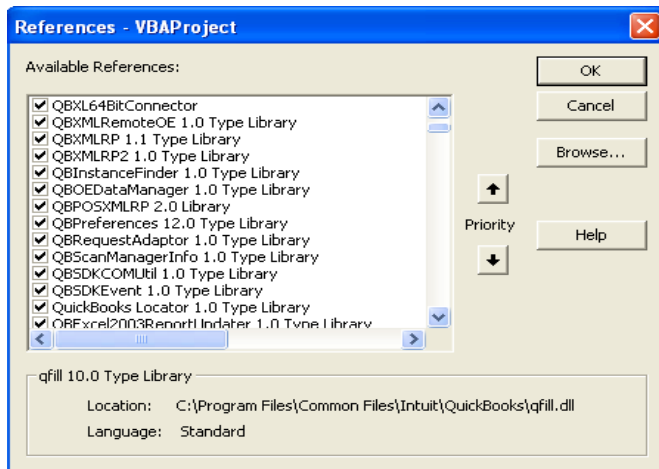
References - VBAProject

Available References:

QBXL64BitConnector
QBXMLRemoteOE 1.0 Type Library
QBXMLRP 1.1 Type Library
QBXMLRP2 1.0 Type Library
QBInstanceFinder 1.0 Type Library
QBOEDataManager 1.0 Type Library
QBPOSXMLRP 2.0 Library
QBPreferences 12.0 Type Library
QBRequestAdaptor 1.0 Type Library
QBScanManagerInfo 1.0 Type Library
QBSDKCOMUtil 1.0 Type Library
QBSDKEvent 1.0 Type Library
QuickBooks Locator 1.0 Type Library
QBExcel2003ReportUpdater 1.0 Type Library

OK
Cancel
Browse...
Priority
Help

qfill 10.0 Type Library

Location: C:\Program Files\Common Files\Intuit\QuickBooks\qfill.dll
Language: Standard